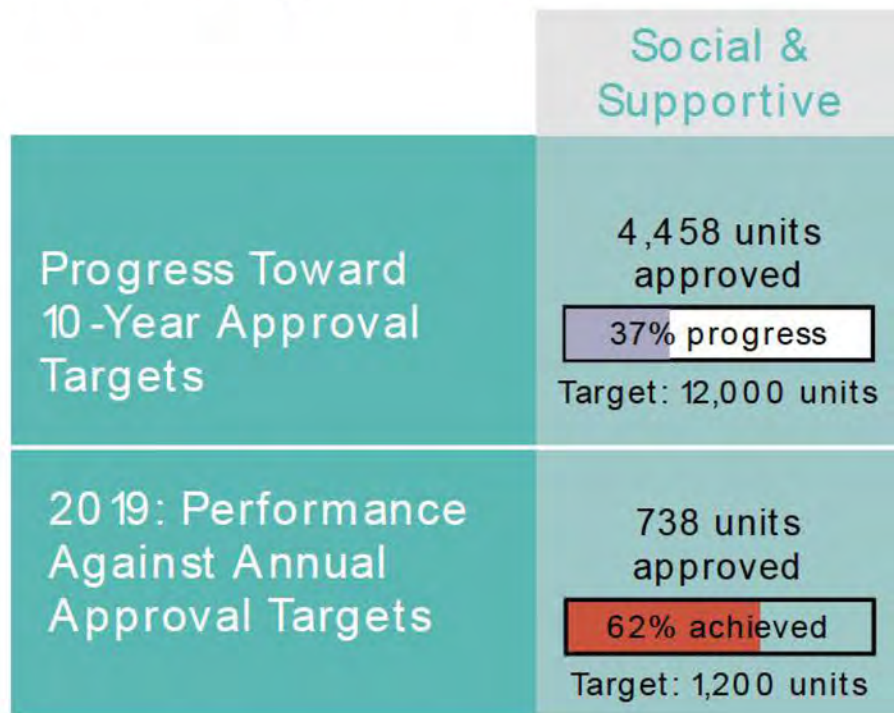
| | Social & Supportive |
|---|---|
| Progress Toward 10-Year Approval Targets | 4,458 units approved<br>37% progress<br>Target: 12,000 units |
| 2019: Performance Against Annual Approval Targets | 738 units approved<br>62% achieved<br>Target: 1,200 units |